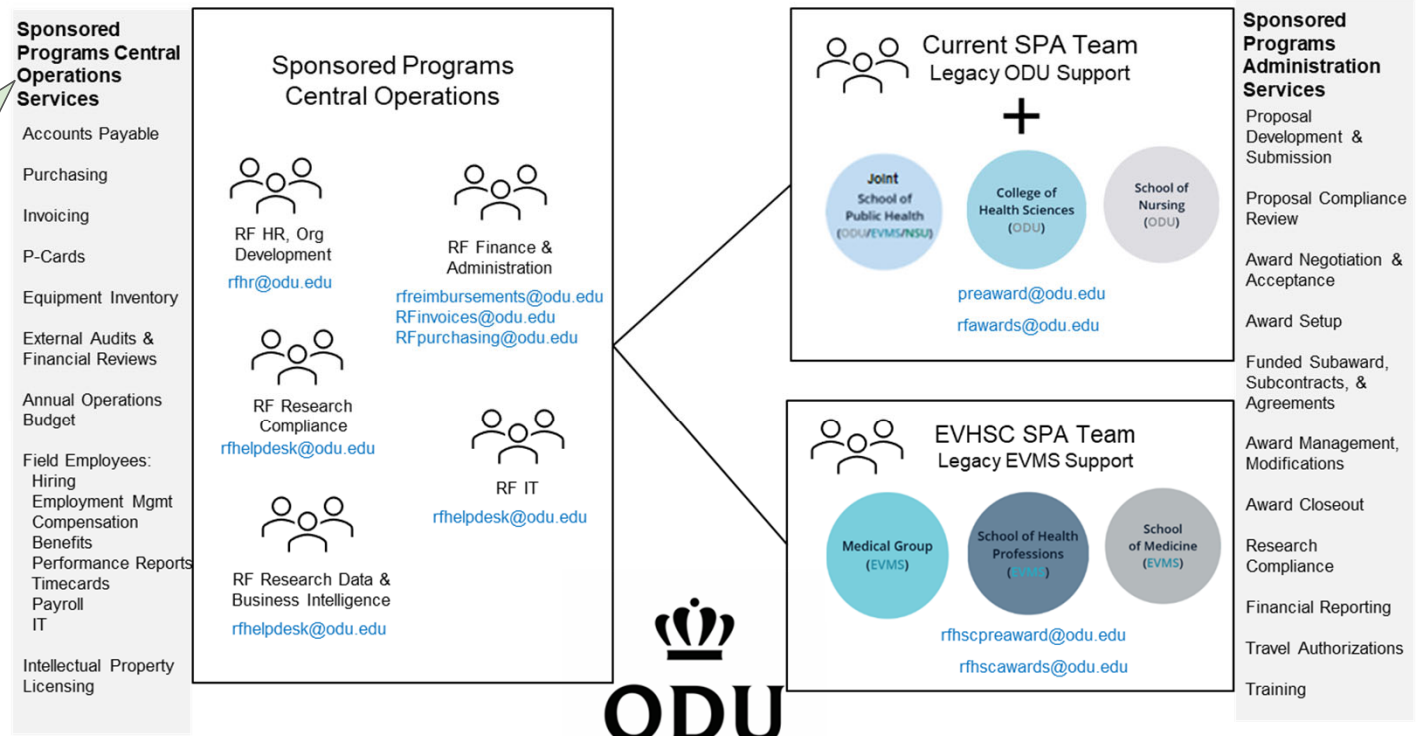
Sponsored Programs Central Operations Services

Accounts Payable

Purchasing

Invoicing

P-Cards

Equipment Inventory

External Audits & Financial Reviews

Annual Operations Budget

Field Employees:
Hiring
Employment Mgmt
Compensation
Benefits
Performance Reports
Timecards
Payroll
IT

Intellectual Property Licensing

Sponsored Programs Central Operations

RF HR, Org Development
rfhr@odu.edu

RF Finance & Administration
rfreimbursements@odu.edu
RFinvoices@odu.edu
RFpurchasing@odu.edu

RF Research Compliance
rfhelpdesk@odu.edu

RF IT
rfhelpdesk@odu.edu

RF Research Data & Business Intelligence
rfhelpdesk@odu.edu

Current SPA Team
Legacy ODU Support
+

Joint School of Public Health (ODU/EVMS/NSU)

College of Health Sciences (ODU)

School of Nursing (ODU)

preaward@odu.edu
rfawards@odu.edu

EVHSC SPA Team
Legacy EVMS Support

Medical Group (EVMS)

School of Health Professions (EVMS)

School of Medicine (EVMS)

rfhscpreaward@odu.edu
rfhscawards@odu.edu

ODU

Sponsored Programs Administration Services

Proposal Development & Submission

Proposal Compliance Review

Award Negotiation & Acceptance

Award Setup

Funded Subaward, Subcontracts, & Agreements

Award Management, Modifications

Award Closeout

Research Compliance

Financial Reporting

Travel Authorizations

Training